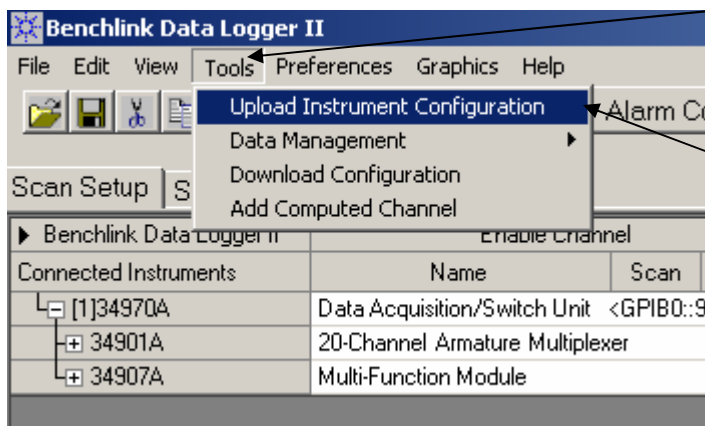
Benchlink Data Logger II

File Edit View Tools Preferences Graphics Help

Upload Instrument Configuration
Data Management
Download Configuration
Add Computed Channel

Alarm Co

Scan Setup S

Benchlink Data Logger II | Enable Channel

| Connected Instruments | Name | Scan |
|---|---|---|
| [1]34970A | Data Acquisition/Switch Unit <GPIB0::9 | |
| 34901A | 20-Channel Armature Multiplexer | |
| 34907A | Multi-Function Module | |